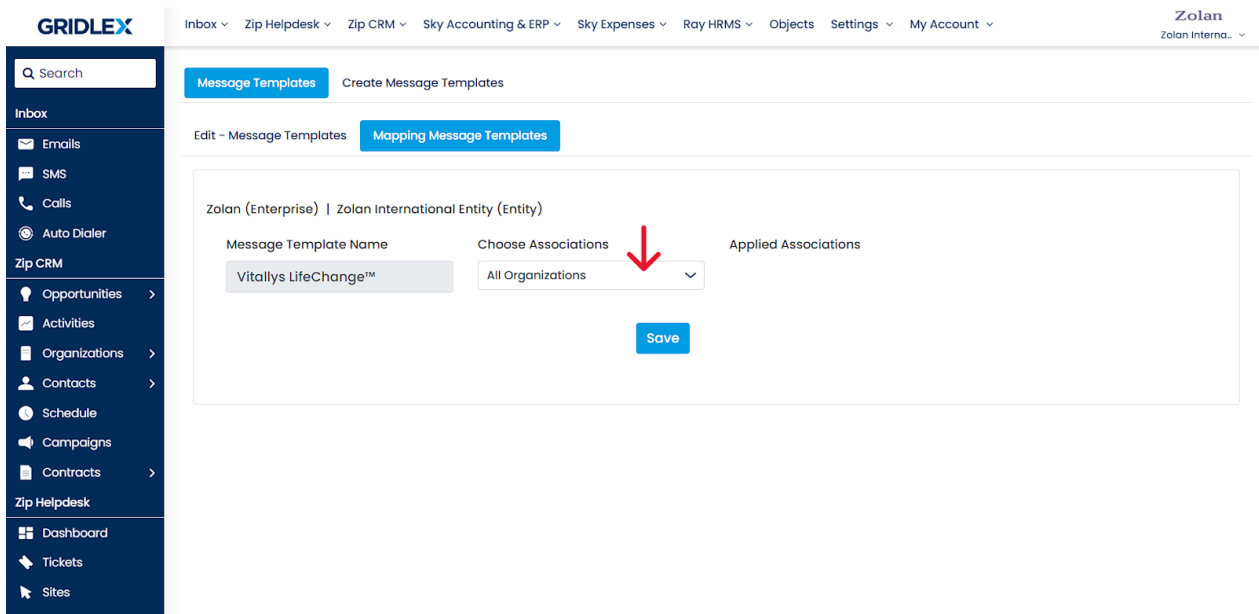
GRIDLEX

Inbox Zip Helpdesk Zip CRM Sky Accounting & ERP Sky Expenses Ray HRMS Objects Settings My Account

Zolan
Zolan Interna..

Search

Inbox
Emails
SMS
Calls
Auto Dialer
Zip CRM
Opportunities
Activities
Organizations
Contacts
Schedule
Campaigns
Contracts
Zip Helpdesk
Dashboard
Tickets
Sites

Message Templates Create Message Templates

Edit - Message Templates Mapping Message Templates

Zolan (Enterprise) | Zolan International Entity (Entity)

Message Template Name
Vitallys LifeChange™

Choose Associations
All Organizations

Applied Associations

Save